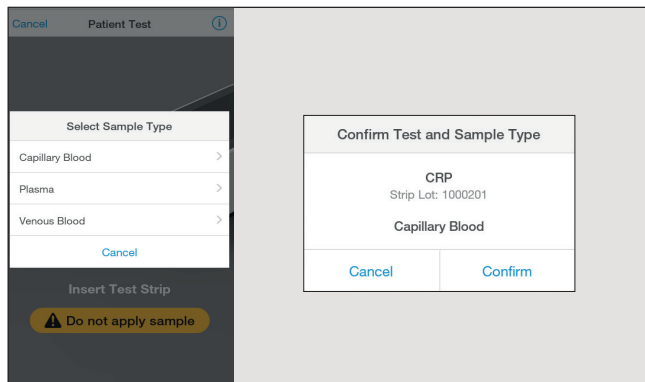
Cancel
Patient Test

Select Sample Type
Capillary Blood
Plasma
Venous Blood
Cancel

Insert Test Strip
Do not apply sample

Confirm Test and Sample Type
CRP
Strip Lot: 1000201
Capillary Blood
Cancel
Confirm